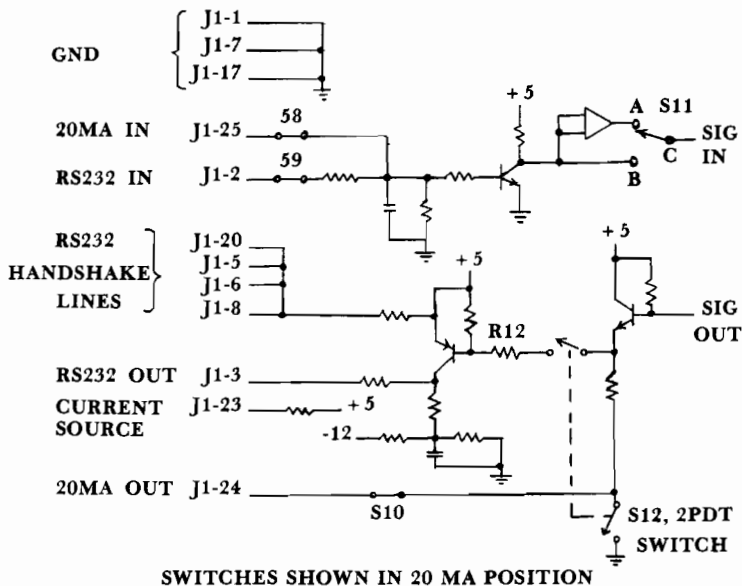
GND
J1-1
J1-7
J1-17

20MA IN J1-25
58
+5
A S11
SIG IN
C

RS232 IN J1-2
59
B

RS232 HANDSHAKE LINES
J1-20
J1-5
J1-6
J1-8
+5
+5
SIG OUT
R12

RS232 OUT J1-3
CURRENT SOURCE J1-23
+5
-12

20MA OUT J1-24
S10
S12, 2PDT SWITCH

SWITCHES SHOWN IN 20 MA POSITION